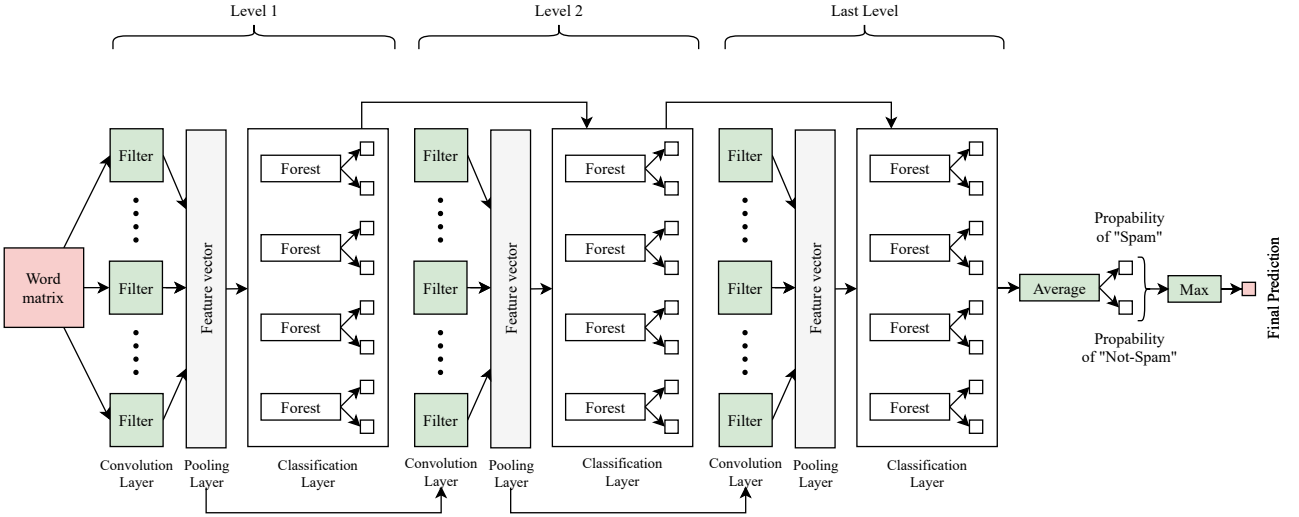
Level 1

Level 2

Last Level

Word matrix

Filter

Filter

Filter

Feature vector

Forest

Forest

Forest

Forest

Filter

Filter

Filter

Feature vector

Forest

Forest

Forest

Forest

Filter

Filter

Filter

Feature vector

Forest

Forest

Forest

Forest

Average

Propability of "Spam"

Propability of "Not-Spam"

Max

Final Prediction

Convolution Layer

Pooling Layer

Classification Layer

Convolution Layer

Pooling Layer

Classification Layer

Convolution Layer

Pooling Layer

Classification Layer